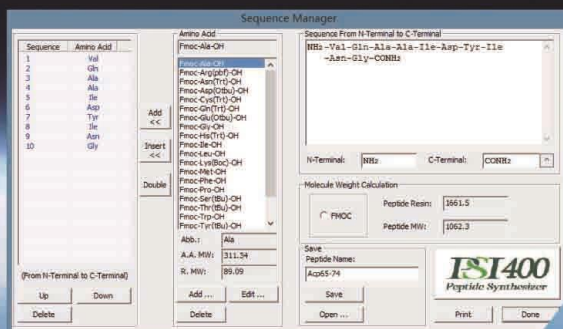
Sequence Manager

| Sequence | Amino Add |
|---|---|
| 1 | Val |
| 2 | Gln |
| 3 | Ala |
| 4 | Ala |
| 5 | Ile |
| 6 | Asp |
| 7 | Tyr |
| 8 | Ile |
| 9 | Asn |
| 10 | Gly |

(From N-Terminal to C-Terminal)

Up
Down
Delete

Add <<
Insert <<
Double

Amino Add
Fmoc-Ala-OH
Fmoc-Ala-OH
Fmoc-Arg(pbf)-OH
Fmoc-Asn(Trt)-OH
Fmoc-Asp(Otbu)-OH
Fmoc-Cys(Trt)-OH
Fmoc-Gln(Trt)-OH
Fmoc-Glu(Otbu)-OH
Fmoc-Gly-OH
Fmoc-His(Trt)-OH
Fmoc-Ile-OH
Fmoc-Leu-OH
Fmoc-Lys(Boc)-OH
Fmoc-Met-OH
Fmoc-Phe-OH
Fmoc-Pro-OH
Fmoc-Ser(tBu)-OH
Fmoc-Thr(tBu)-OH
Fmoc-Trp-OH
Fmoc-Tyr(tBu)-OH

Abb.: Ala
A.A. MW: 311.34
R. MW: 89.09

Add ...
Edit ...
Delete

Sequence From N-Terminal to C-Terminal
NH2-Val-Gln-Ala-Ala-Ile-Asp-Tyr-Ile-Asn-Gly-CONH2

N-Terminal: NH2
C-Terminal: CONH2

Molecule Weight Calculation
FMOC
Peptide Resin: 1661.5
Peptide MW: 1062.3

Save
Peptide Name:
Acp65-74
Save
Open ...

PSI400
Peptide Synthesizer

Print
Done